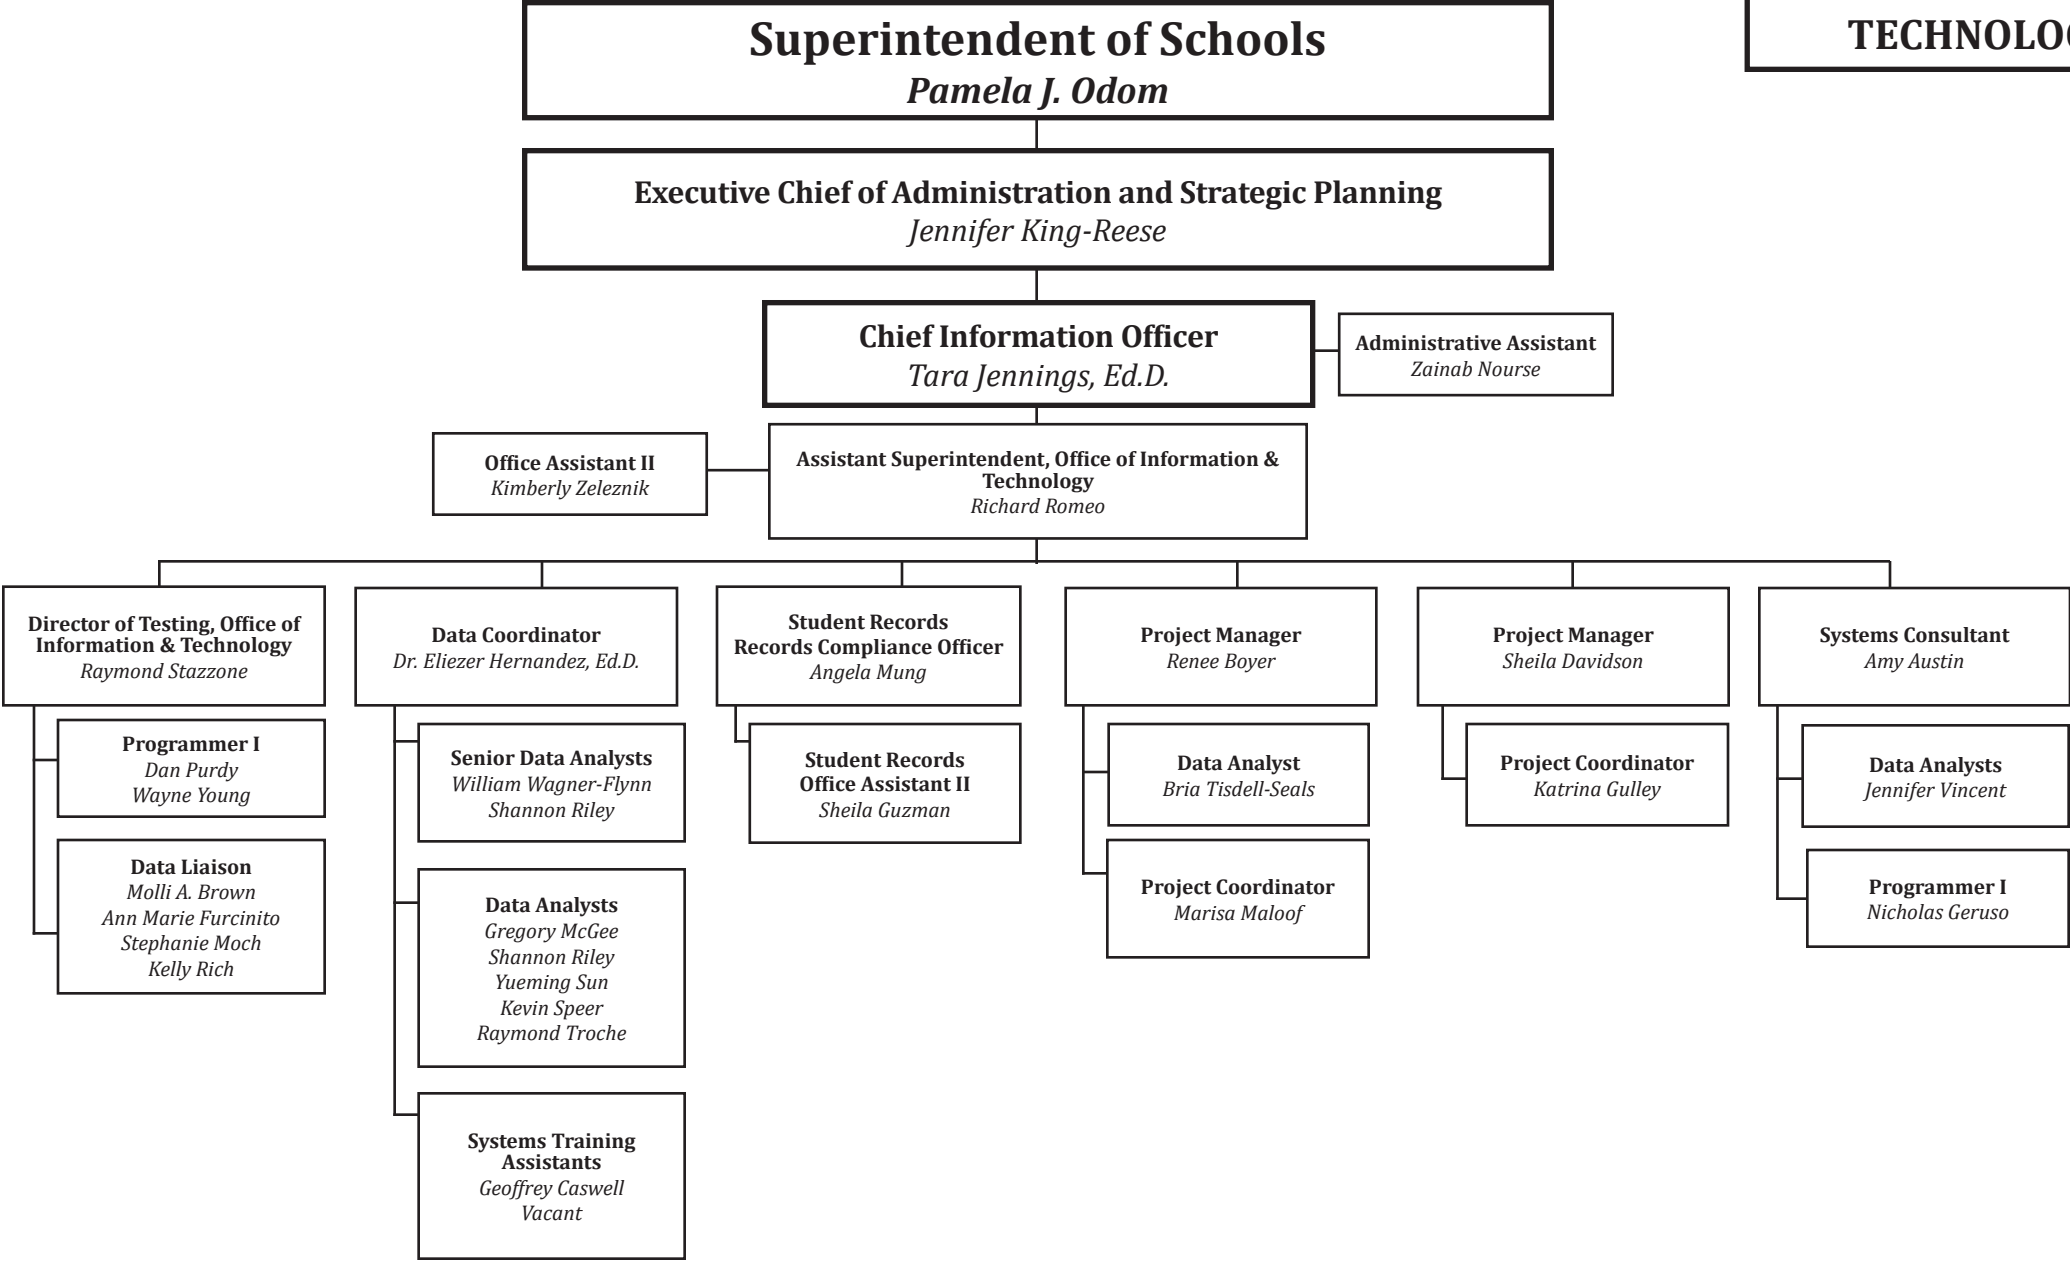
TECHNOLO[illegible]

Superintendent of Schools
Pamela J. Odom

Executive Chief of Administration and Strategic Planning
Jennifer King-Reese

Chief Information Officer
Tara Jennings, Ed.D.

Administrative Assistant
Zainab Nourse

Office Assistant II
Kimberly Zeleznik

Assistant Superintendent, Office of Information & Technology
Richard Romeo

Director of Testing, Office of Information & Technology
Raymond Stazzone

Programmer I
Dan Purdy
Wayne Young

Data Liaison
Molli A. Brown
Ann Marie Furcinito
Stephanie Moch
Kelly Rich

Data Coordinator
Dr. Eliezer Hernandez, Ed.D.

Senior Data Analysts
William Wagner-Flynn
Shannon Riley

Data Analysts
Gregory McGee
Shannon Riley
Yueming Sun
Kevin Speer
Raymond Troche

Systems Training Assistants
Geoffrey Caswell
Vacant

Student Records
Records Compliance Officer
Angela Mung

Student Records
Office Assistant II
Sheila Guzman

Project Manager
Renee Boyer

Data Analyst
Bria Tisdell-Seals

Project Coordinator
Marisa Maloof

Project Manager
Sheila Davidson

Project Coordinator
Katrina Gulley

Systems Consultant
Amy Austin

Data Analysts
Jennifer Vincent

Programmer I
Nicholas Geruso